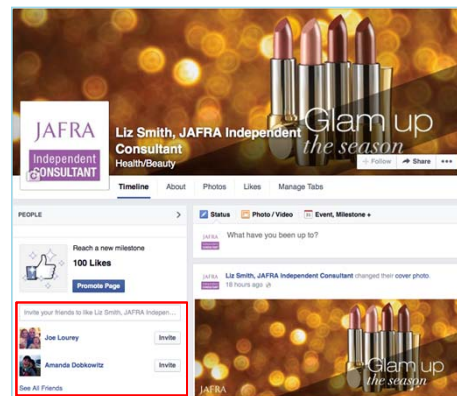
JAFRA
Independent CONSULTANT

Liz Smith, JAFRA Independent Consultant
Health/Beauty

Glam up the season

+ Follow
Share
•••

Timeline
About
Photos
Likes
Manage Tabs

PEOPLE

Reach a new milestone
100 Likes
Promote Page

Invite your friends to like Liz Smith, JAFRA Indepen...

Joe Lourey
Invite

Amanda Dobkowitz
Invite

See All Friends

Status
Photo / Video
Event, Milestone +

JAFRA
What have you been up to?

Liz Smith, JAFRA Independent Consultant changed their cover photo.
18 hours ago

Glam up the season
JAFRA